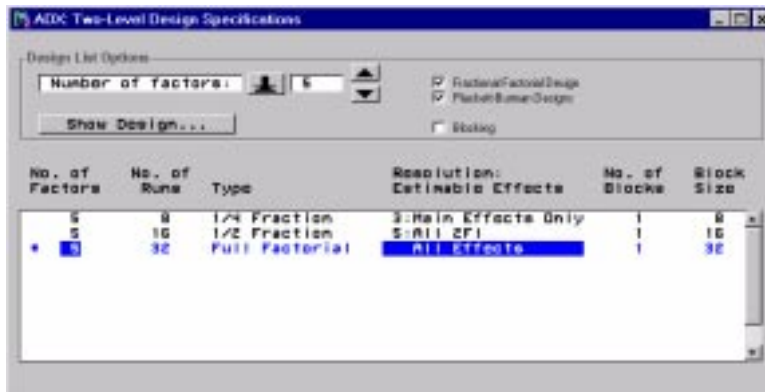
ADX: Two-Level Design Specifications

Design List Options

Number of factors: 5

Fractional Factorial Design
Plackett-Burman Designs

Show Design...

Blocking

| No. of Factors | No. of Runs | Type | Resolution: Estimable Effects | No. of Blocks | Block Size |
|---|---|---|---|---|---|
| 5 | 8 | 1/4 Fraction | 3:Main Effects Only | 1 | 8 |
| 5 | 16 | 1/2 Fraction | 5:All 2FI | 1 | 16 |
| * 5 | 32 | Full Factorial | All Effects | 1 | 32 |